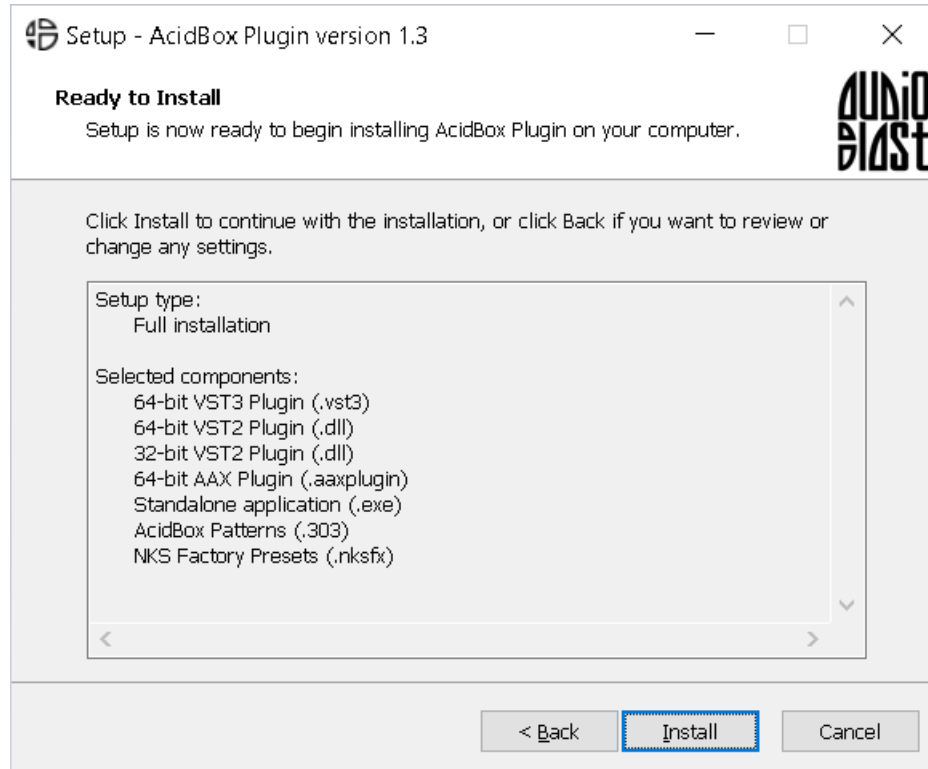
Setup - AcidBox Plugin version 1.3

Ready to Install
Setup is now ready to begin installing AcidBox Plugin on your computer.

AUDIO BLAST

Click Install to continue with the installation, or click Back if you want to review or change any settings.

Setup type:
Full installation

Selected components:
64-bit VST3 Plugin (.vst3)
64-bit VST2 Plugin (.dll)
32-bit VST2 Plugin (.dll)
64-bit AAX Plugin (.aaxplugin)
Standalone application (.exe)
AcidBox Patterns (.303)
NKS Factory Presets (.nksfx)

< Back
Install
Cancel